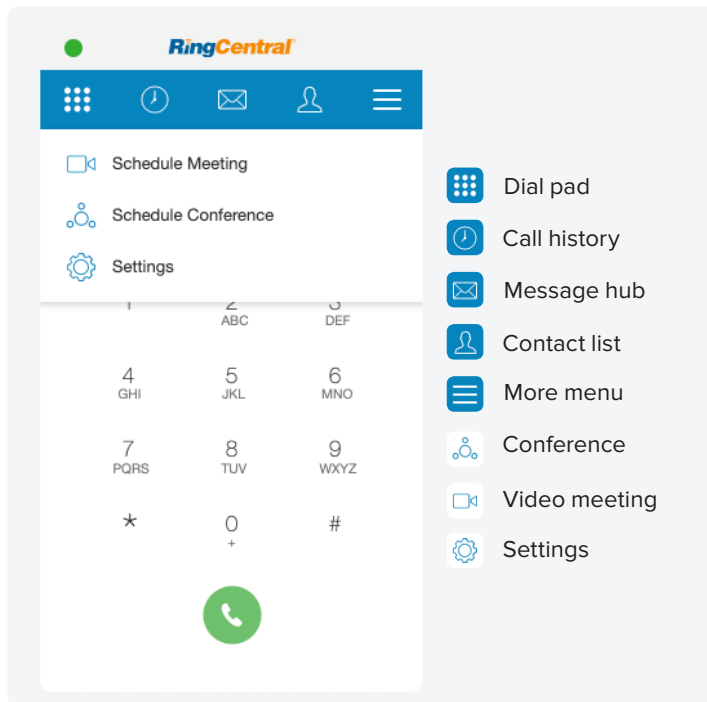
RingCentral

Schedule Meeting

Schedule Conference

Settings

1

2
ABC

3
DEF

4
GHI

5
JKL

6
MNO

7
PQRS

8
TUV

9
WXYZ

*

0
+

#

Dial pad

Call history

Message hub

Contact list

More menu

Conference

Video meeting

Settings